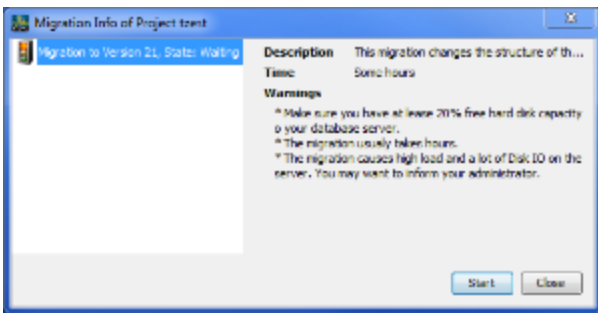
Migration Info of Project test

Migration to Version 21, State: Waiting

| Description | This migration changes the structure of th... |
|---|---|
| Time | Some hours |

Warnings

* Make sure you have at lease 20% free hard disk capacity o your database server.
* The migration usualy takes hours.
* The migration causes high load and a lot of Disk IO on the server. You may want to inform your administrator.

Start
Close